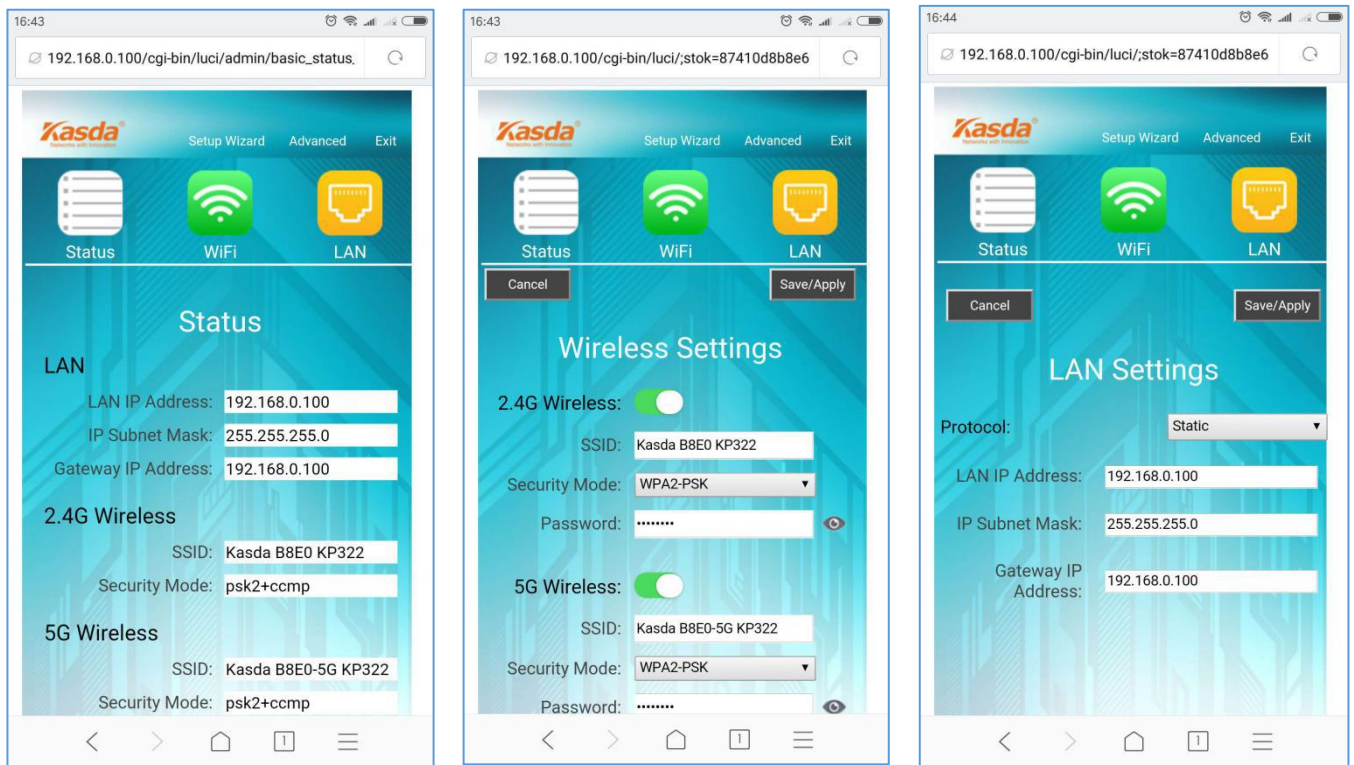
16:43

192.168.0.100/cgi-bin/luci/admin/basic_status.

Kasda
Networks with Innovation

Setup Wizard Advanced Exit

Status WiFi LAN

Status

LAN

LAN IP Address: 192.168.0.100
IP Subnet Mask: 255.255.255.0
Gateway IP Address: 192.168.0.100

2.4G Wireless

SSID: Kasda B8E0 KP322
Security Mode: psk2+ccmp

5G Wireless

SSID: Kasda B8E0-5G KP322
Security Mode: psk2+ccmp

1

16:43

192.168.0.100/cgi-bin/luci/;stok=87410d8b8e6

Kasda
Networks with Innovation

Setup Wizard Advanced Exit

Status WiFi LAN

Cancel Save/Apply

Wireless Settings

2.4G Wireless:

SSID: Kasda B8E0 KP322
Security Mode: WPA2-PSK
Password: ••••••••

5G Wireless:

SSID: Kasda B8E0-5G KP322
Security Mode: WPA2-PSK
Password: ••••••••

1

16:44

192.168.0.100/cgi-bin/luci/;stok=87410d8b8e6

Kasda
Networks with Innovation

Setup Wizard Advanced Exit

Status WiFi LAN

Cancel Save/Apply

LAN Settings

Protocol: Static

LAN IP Address: 192.168.0.100
IP Subnet Mask: 255.255.255.0
Gateway IP Address: 192.168.0.100

1